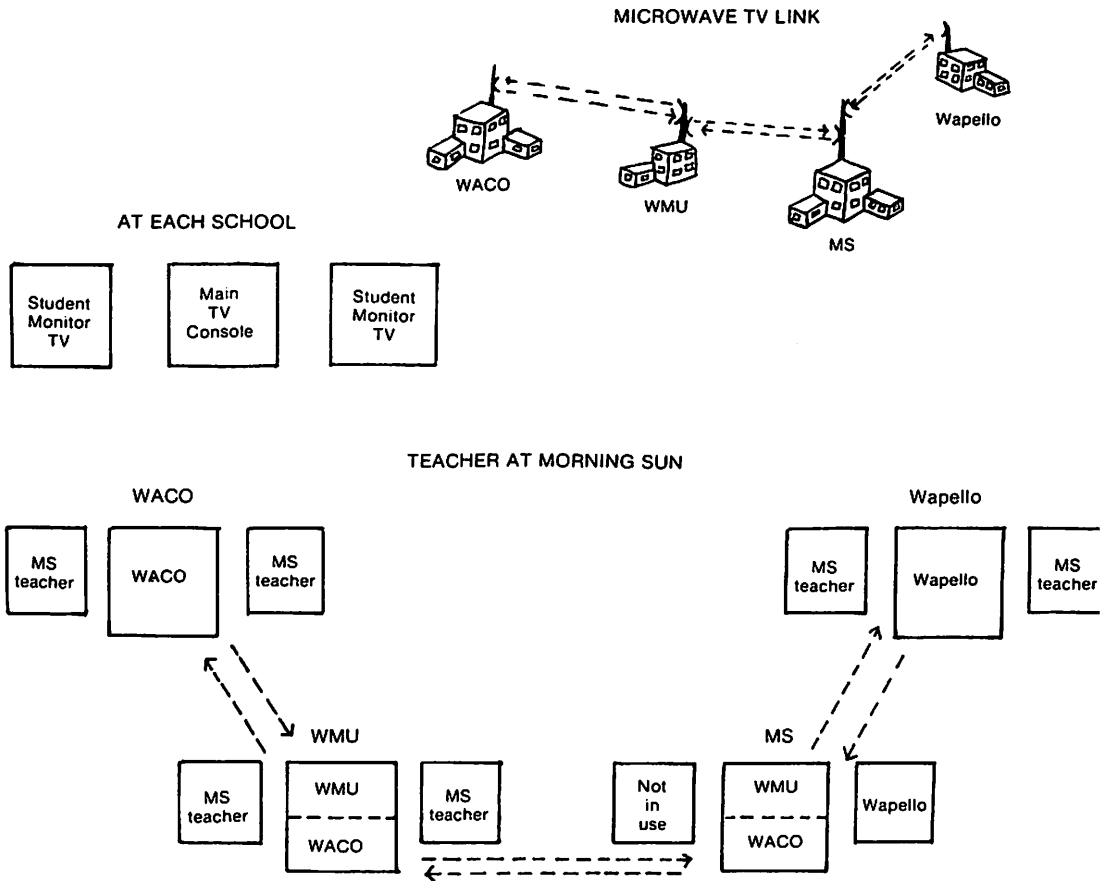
MICROWAVE TV LINK

Wapello

WACO

WMU

MS

AT EACH SCHOOL

Student Monitor TV

Main TV Console

Student Monitor TV

TEACHER AT MORNING SUN

WACO

MS teacher

WACO

MS teacher

Wapello

MS teacher

Wapello

MS teacher

WMU

MS teacher

WMU

WACO

MS teacher

MS

Not in use

WMU

WACO

Wapello